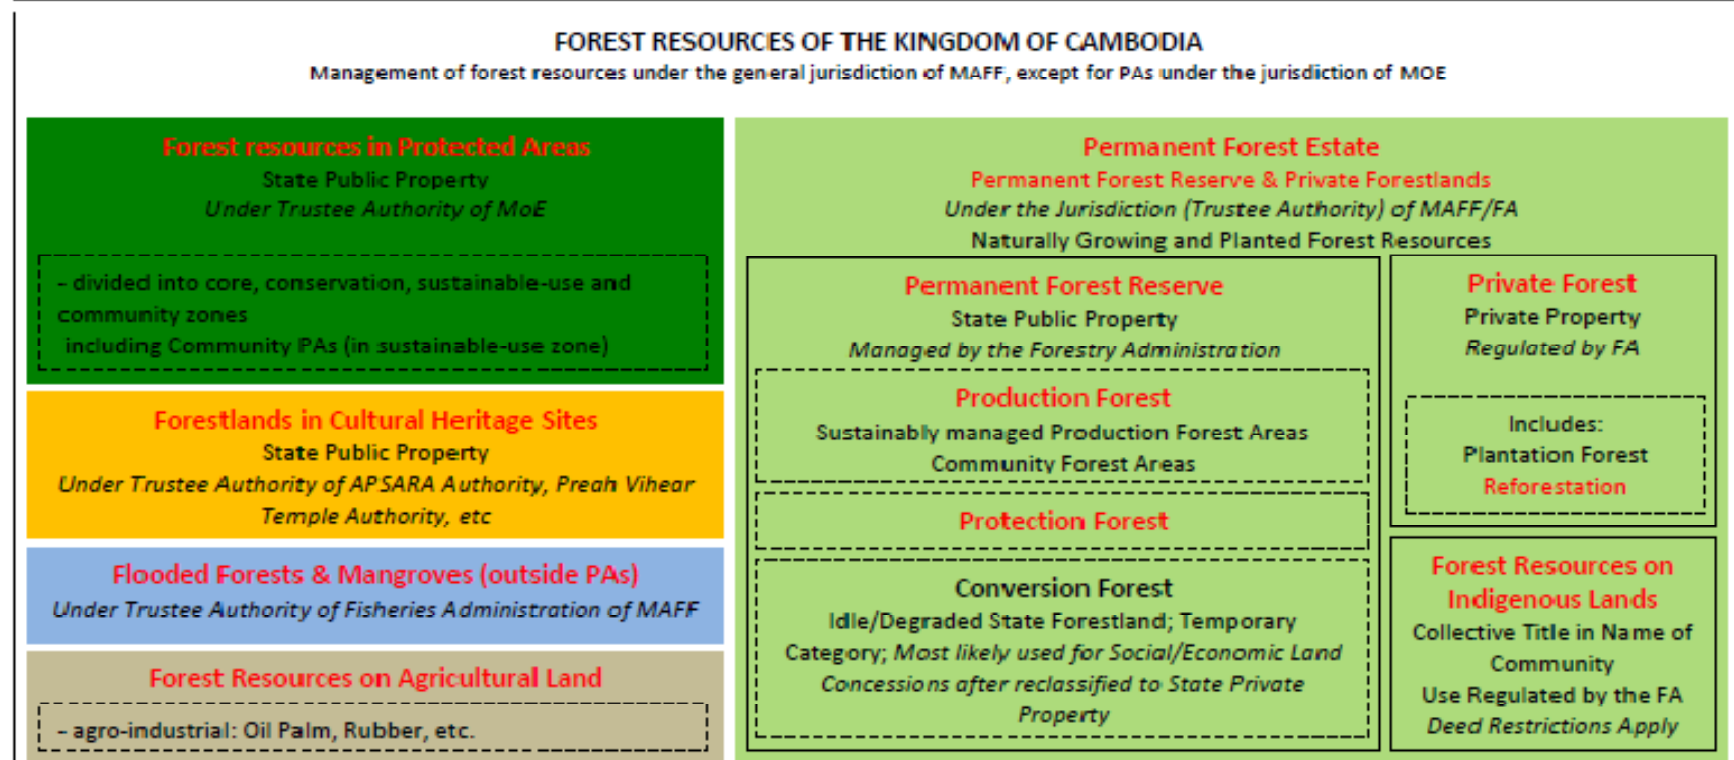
FOREST RESOURCES OF THE KINGDOM OF CAMBODIA
Management of forest resources under the general jurisdiction of MAFF, except for PAs under the jurisdiction of MOE

Forest resources in Protected Areas
State Public Property
Under Trustee Authority of MoE

- divided into core, conservation, sustainable-use and community zones
including Community PAs (in sustainable-use zone)

Forestlands in Cultural Heritage Sites
State Public Property
Under Trustee Authority of APSARA Authority, Preah Vihear Temple Authority, etc

Flooded Forests & Mangroves (outside PAs)
Under Trustee Authority of Fisheries Administration of MAFF

Forest Resources on Agricultural Land

- agro-industrial: Oil Palm, Rubber, etc.

Permanent Forest Estate
Permanent Forest Reserve & Private Forestlands
Under the Jurisdiction (Trustee Authority) of MAFF/FA
Naturally Growing and Planted Forest Resources

Permanent Forest Reserve
State Public Property
Managed by the Forestry Administration

Production Forest
Sustainably managed Production Forest Areas
Community Forest Areas

Protection Forest

Conversion Forest
Idle/Degraded State Forestland; Temporary Category; Most likely used for Social/Economic Land Concessions after reclassified to State Private Property

Private Forest
Private Property
Regulated by FA

Includes:
Plantation Forest
Reforestation

Forest Resources on Indigenous Lands
Collective Title in Name of Community
Use Regulated by the FA
Deed Restrictions Apply